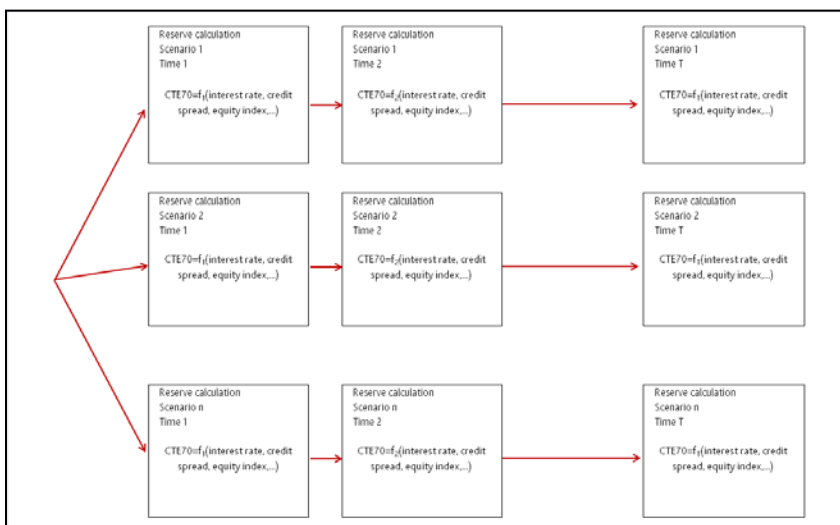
Reserve calculation
Scenario 1
Time 1

CTE70=$f_1$(interest rate, credit spread, equity index,...)

Reserve calculation
Scenario 1
Time 2

CTE70=$f_2$(interest rate, credit spread, equity index,...)

Reserve calculation
Scenario 1
Time T

CTE70=$f_T$(interest rate, credit spread, equity index,...)

Reserve calculation
Scenario 2
Time 1

CTE70=$f_1$(interest rate, credit spread, equity index,...)

Reserve calculation
Scenario 2
Time 2

CTE70=$f_2$(interest rate, credit spread, equity index,...)

Reserve calculation
Scenario 2
Time T

CTE70=$f_T$(interest rate, credit spread, equity index,...)

Reserve calculation
Scenario n
Time 1

CTE70=$f_1$(interest rate, credit spread, equity index,...)

Reserve calculation
Scenario n
Time 2

CTE70=$f_2$(interest rate, credit spread, equity index,...)

Reserve calculation
Scenario n
Time T

CTE70=$f_T$(interest rate, credit spread, equity index,...)